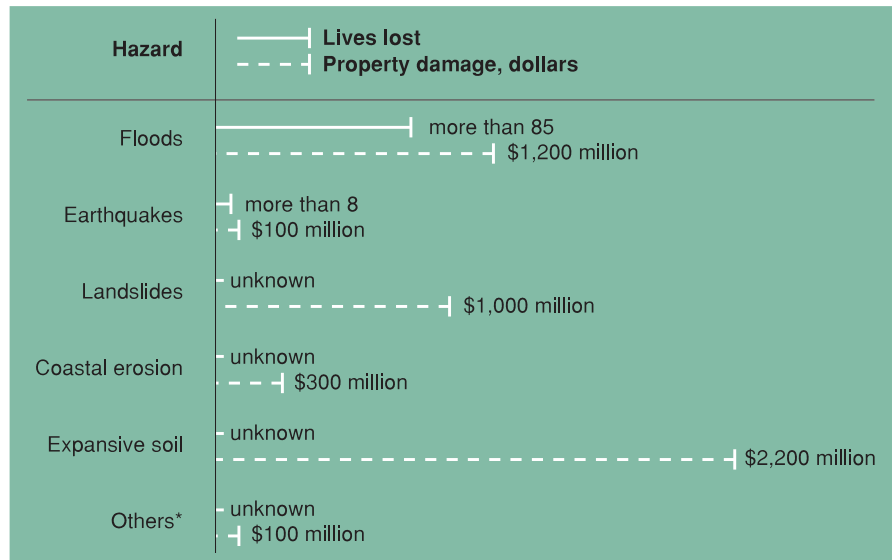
Hazard

Lives lost
Property damage, dollars

Floods
more than 85
$1,200 million

Earthquakes
more than 8
$100 million

Landslides
unknown
$1,000 million

Coastal erosion
unknown
$300 million

Expansive soil
unknown
$2,200 million

Others*
unknown
$100 million